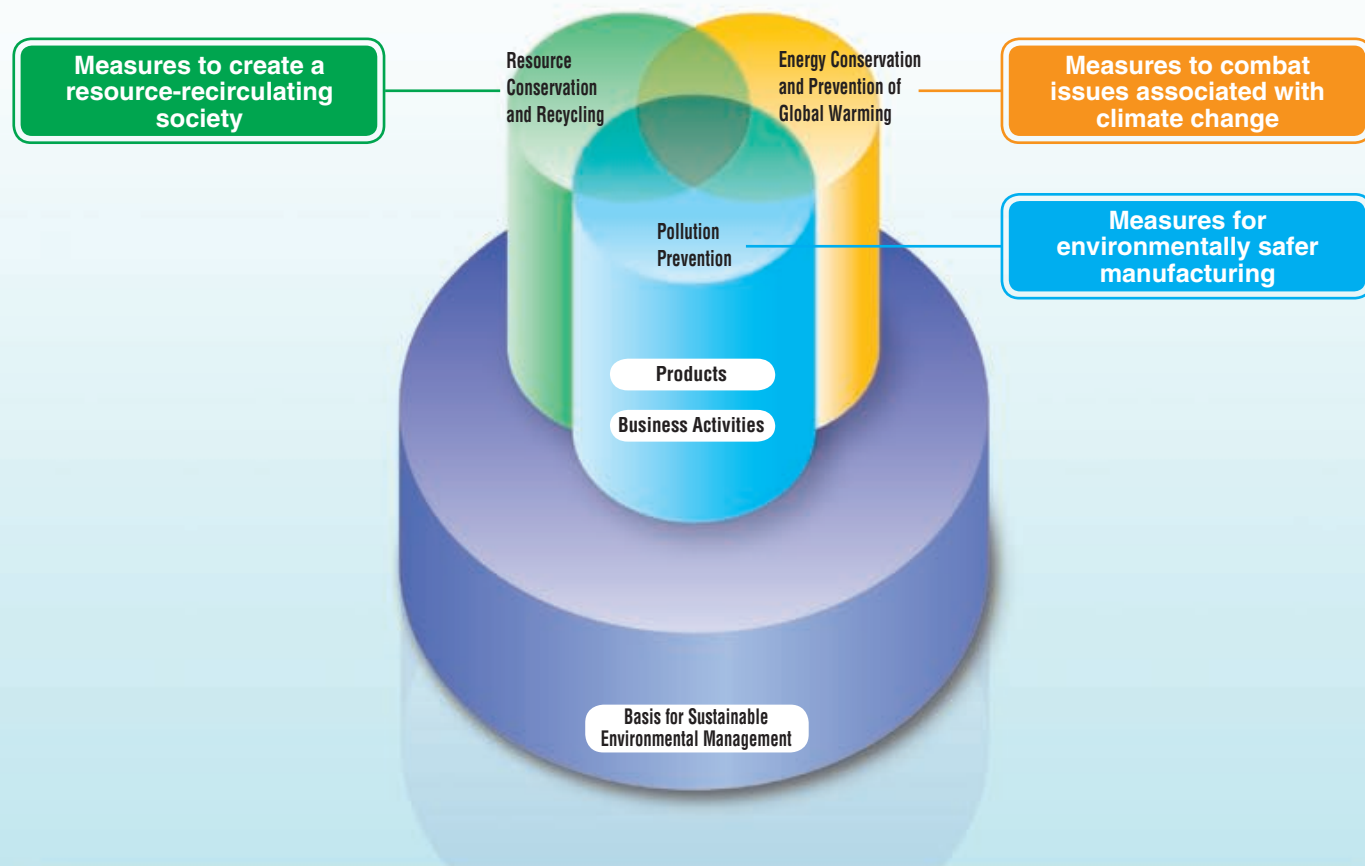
Measures to create a resource-recirculating society

Resource Conservation and Recycling

Energy Conservation and Prevention of Global Warming

Measures to combat issues associated with climate change

Pollution Prevention

Measures for environmentally safer manufacturing

Products

Business Activities

Basis for Sustainable Environmental Management